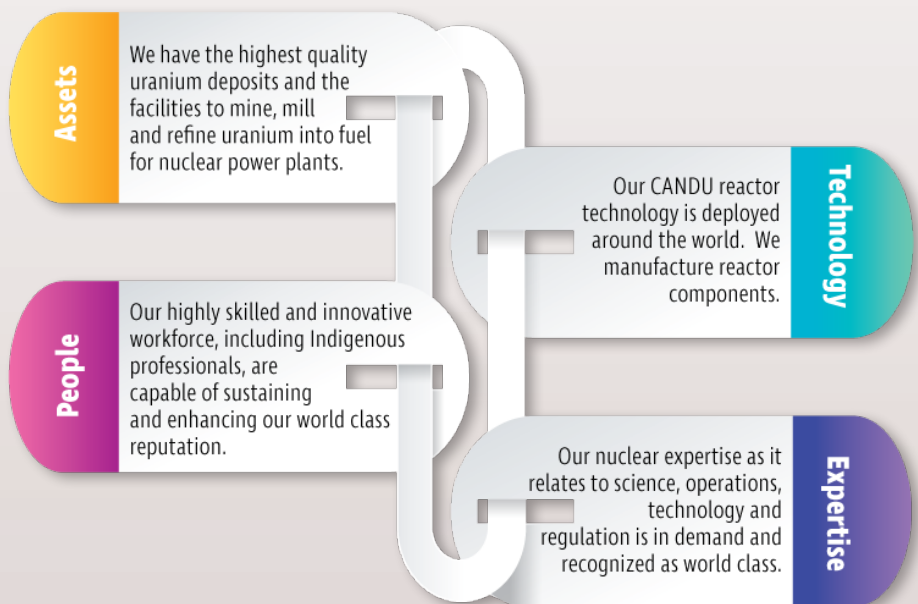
Assets

We have the highest quality uranium deposits and the facilities to mine, mill and refine uranium into fuel for nuclear power plants.

Technology

Our CANDU reactor technology is deployed around the world. We manufacture reactor components.

People

Our highly skilled and innovative workforce, including Indigenous professionals, are capable of sustaining and enhancing our world class reputation.

Expertise

Our nuclear expertise as it relates to science, operations, technology and regulation is in demand and recognized as world class.